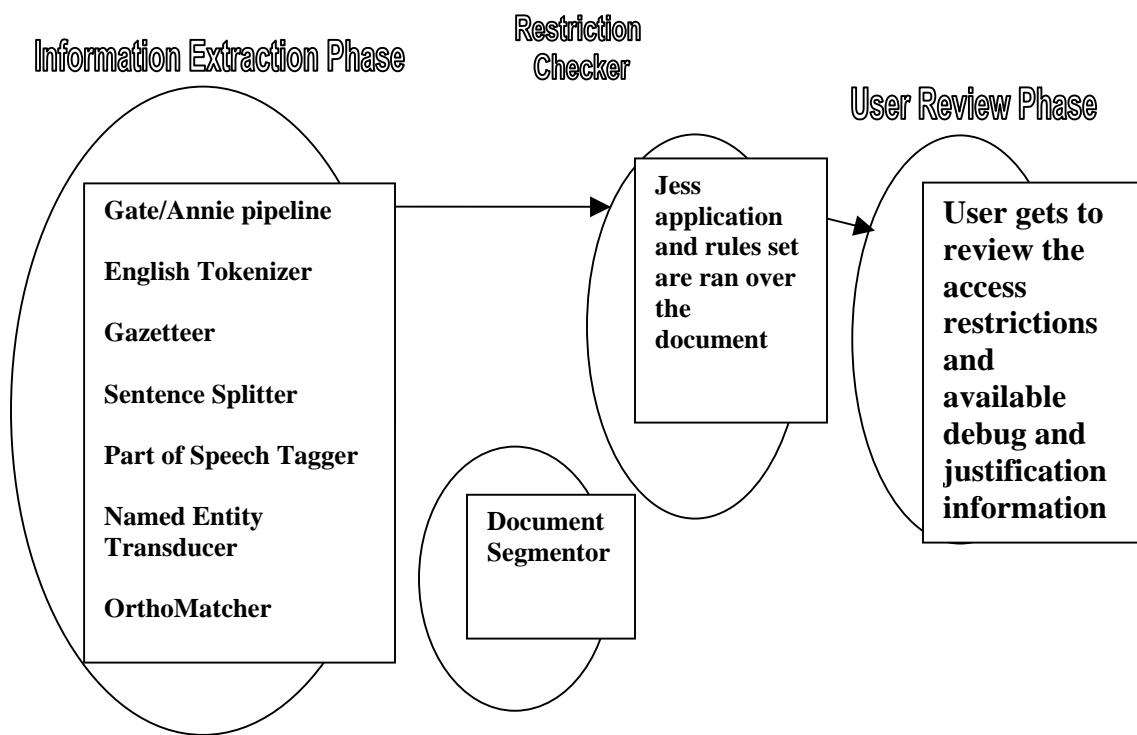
Information Extraction Phase

Restriction Checker

User Review Phase

Gate/Annie pipeline

English Tokenizer

Gazetteer

Sentence Splitter

Part of Speech Tagger

Named Entity Transducer

OrthoMatcher

Jess application and rules set are ran over the document

User gets to review the access restrictions and available debug and justification information

Document Segmentor